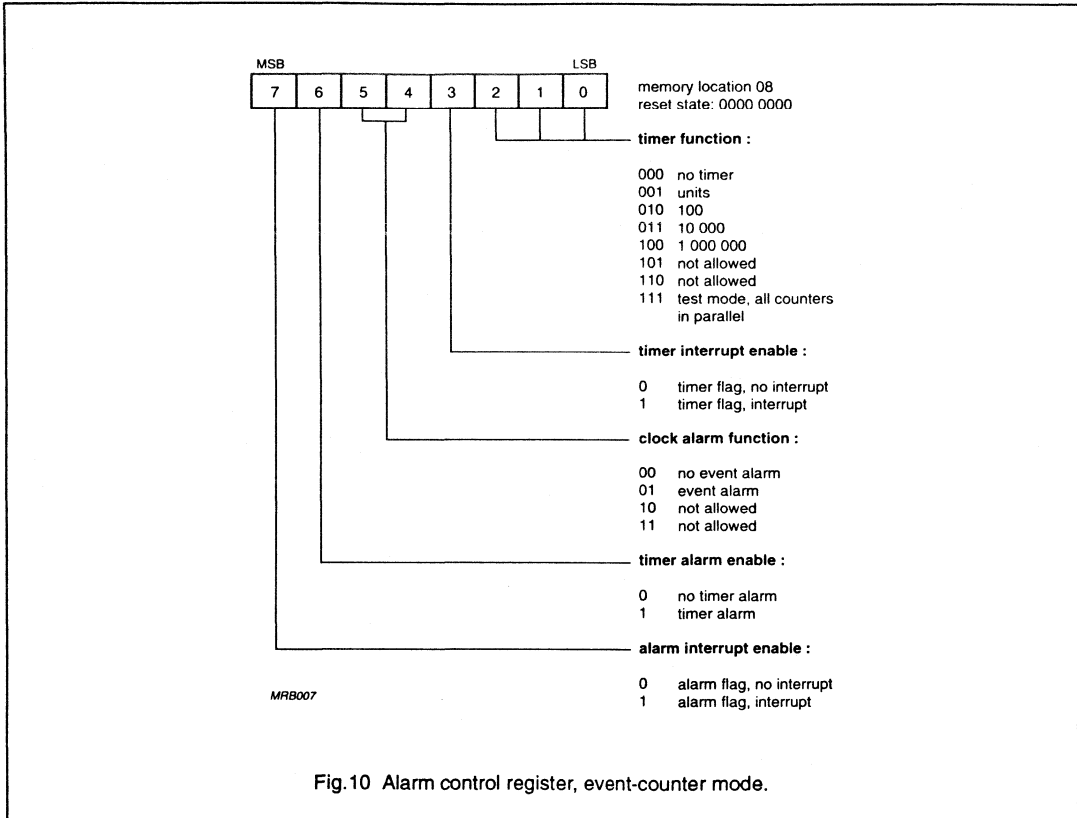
MSB LSB

| 7 | 6 | 5 | 4 | 3 | 2 | 1 | 0 |
|---|---|---|---|---|---|---|---|

memory location 08
reset state: 0000 0000

timer function :

000 no timer
001 units
010 100
011 10 000
100 1 000 000
101 not allowed
110 not allowed
111 test mode, all counters in parallel

timer interrupt enable :

0 timer flag, no interrupt
1 timer flag, interrupt

clock alarm function :

00 no event alarm
01 event alarm
10 not allowed
11 not allowed

timer alarm enable :

0 no timer alarm
1 timer alarm

alarm interrupt enable :

0 alarm flag, no interrupt
1 alarm flag, interrupt

MRB007

Fig.10 Alarm control register, event-counter mode.